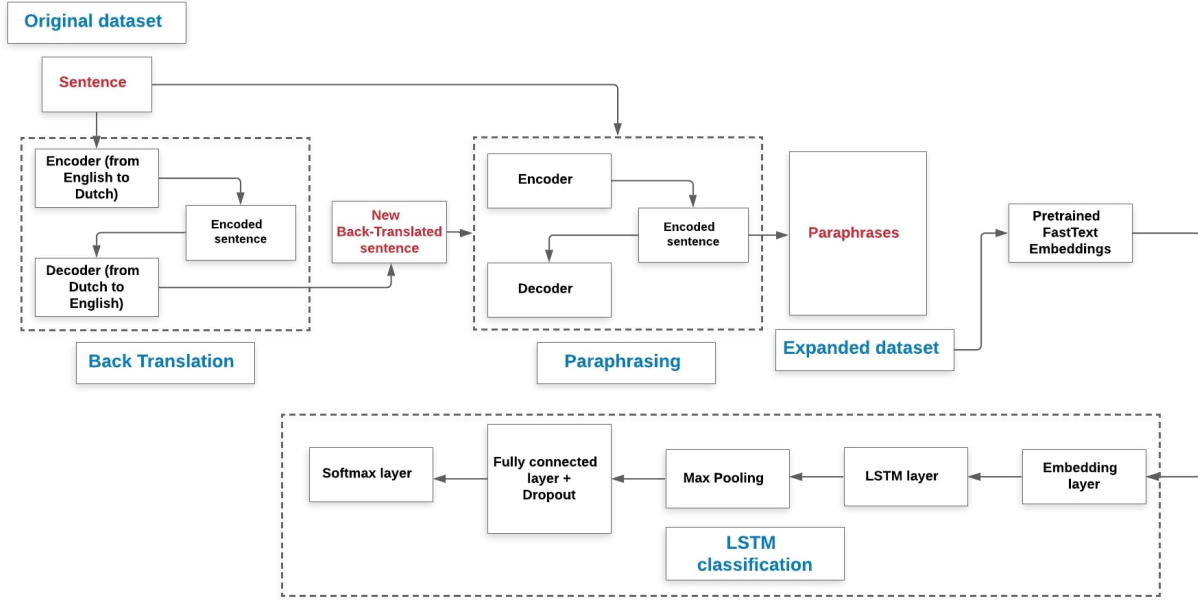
Original dataset

Sentence

Encoder (from English to Dutch)

Encoded sentence

Decoder (from Dutch to English)

Back Translation

New Back-Translated sentence

Encoder

Encoded sentence

Decoder

Paraphrasing

Paraphrases

Expanded dataset

Pretrained FastText Embeddings

Softmax layer

Fully connected layer + Dropout

Max Pooling

LSTM layer

Embedding layer

LSTM classification